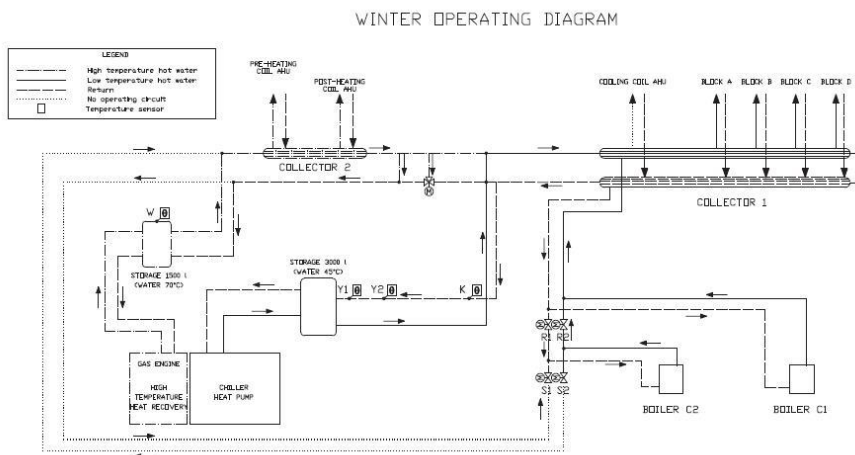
WINTER OPERATING DIAGRAM

LEGEND
High temperature hot water
Low temperature hot water
Return
No operating circuit
Temperature sensor

PRE-HEATING COIL AHU
POST-HEATING COIL AHU
COLLECTOR 2
COOLING COIL AHU
BLOCK A
BLOCK B
BLOCK C
BLOCK D
COLLECTOR 1

W 0
STORAGE 1500 l (WATER 70°C)
STORAGE 3000 l (WATER 45°C)
Y1 0
Y2 0
K 0

GAS ENGINE
HIGH TEMPERATURE HEAT RECOVERY
CHILLER HEAT PUMP

R1 R2
S1 S2
BOILER C2
BOILER C1